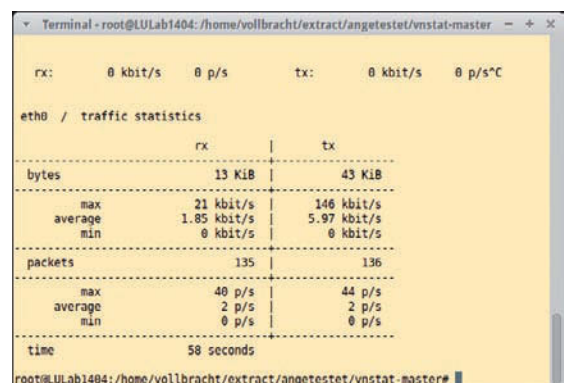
▾ Terminal - root@LULab1404: /home/vollbracht/extract/angetestet/vnstat-master − + ×

rx: 0 kbit/s 0 p/s tx: 0 kbit/s 0 p/s^C

eth0 / traffic statistics

|  | rx | tx |
|---|---|---|
| bytes | 13 KiB | 43 KiB |
| max | 21 kbit/s | 146 kbit/s |
| average | 1.85 kbit/s | 5.97 kbit/s |
| min | 0 kbit/s | 0 kbit/s |
| packets | 135 | 136 |
| max | 40 p/s | 44 p/s |
| average | 2 p/s | 2 p/s |
| min | 0 p/s | 0 p/s |
| time | 58 seconds |  |

root@LULab1404:/home/vollbracht/extract/angetestet/vnstat-master#